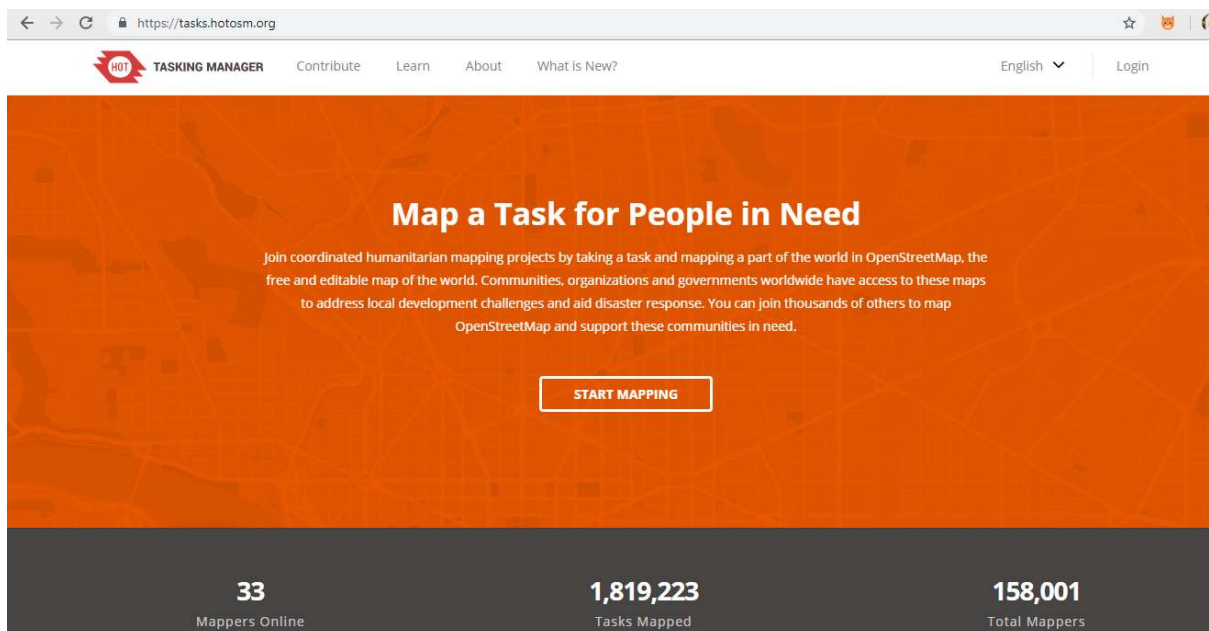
https://tasks.hotosm.org

HOT TASKING MANAGER Contribute Learn About What is New? English Login

Map a Task for People in Need

Join coordinated humanitarian mapping projects by taking a task and mapping a part of the world in OpenStreetMap, the free and editable map of the world. Communities, organizations and governments worldwide have access to these maps to address local development challenges and aid disaster response. You can join thousands of others to map OpenStreetMap and support these communities in need.

START MAPPING

33
Mappers Online

1,819,223
Tasks Mapped

158,001
Total Mappers